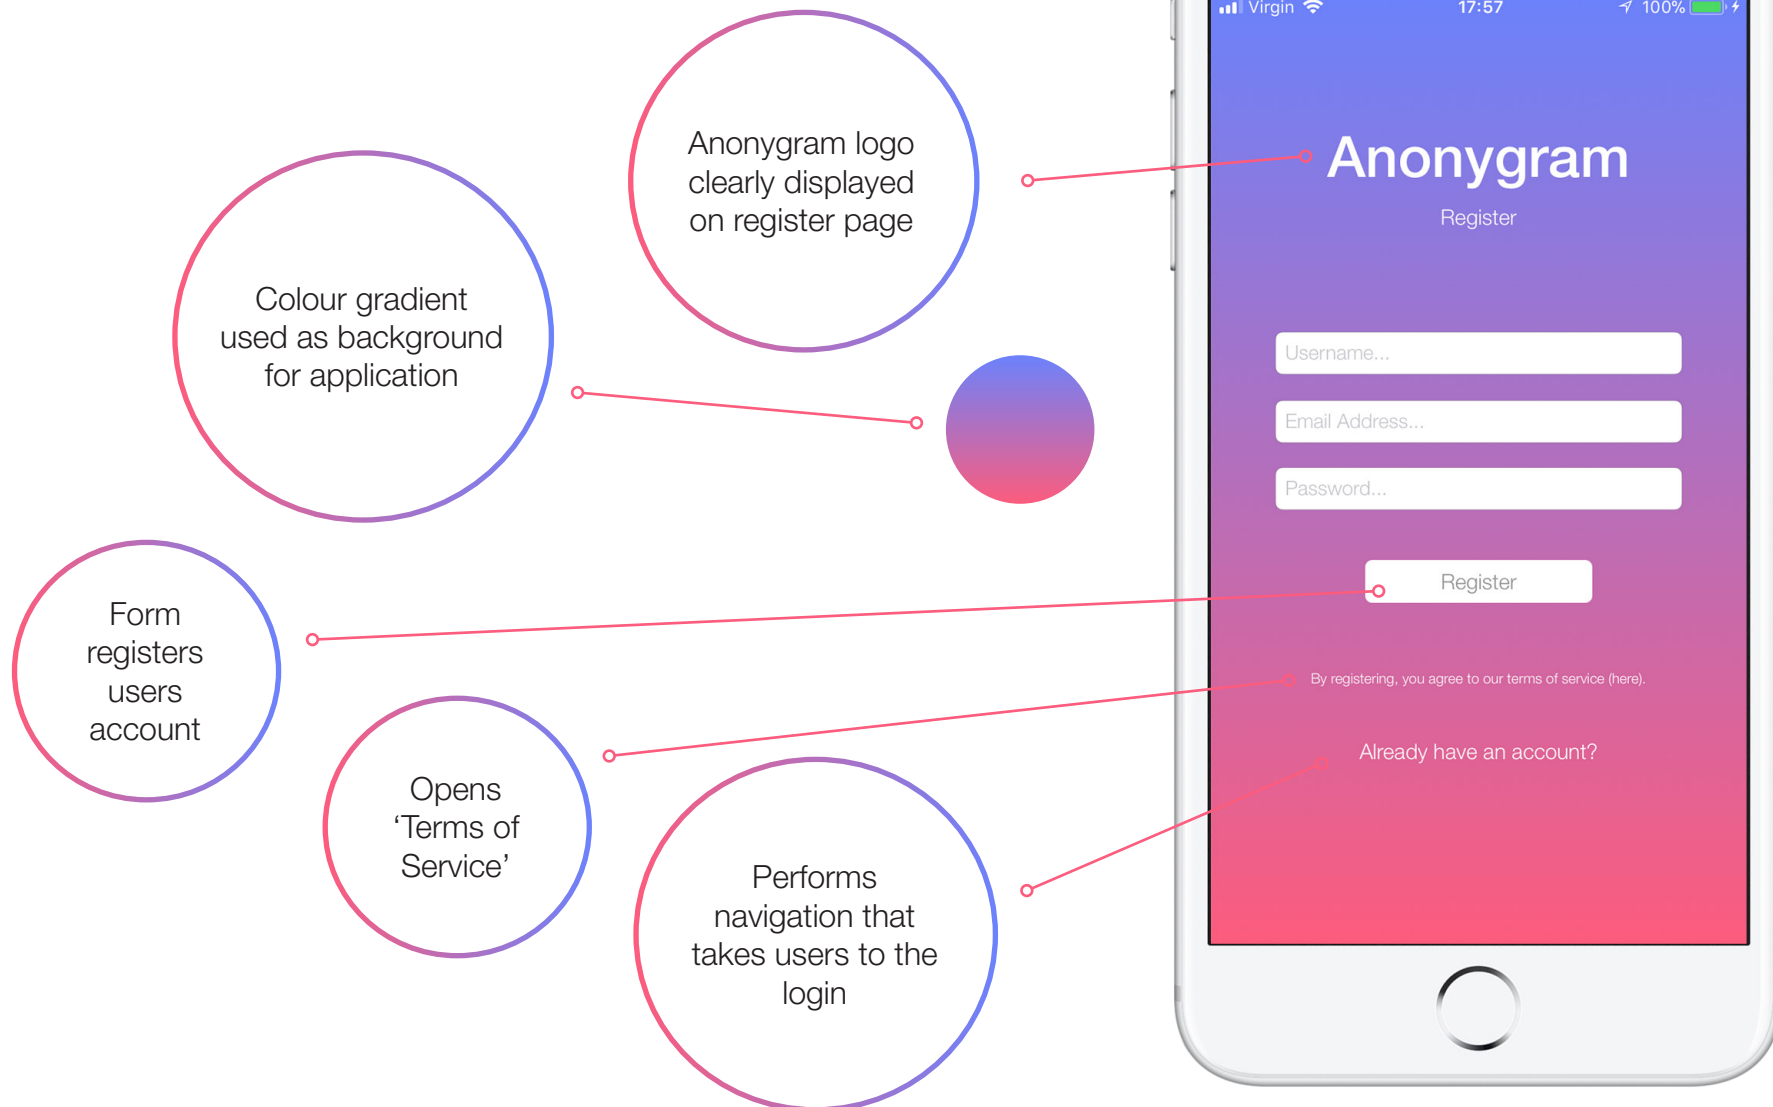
Anonygram logo clearly displayed on register page

Colour gradient used as background for application

Form registers users account

Opens 'Terms of Service'

Performs navigation that takes users to the login

Virgin 17:57 100%

Anonygram

Register

Username...

Email Address...

Password...

Register

By registering, you agree to our terms of service (here).

Already have an account?